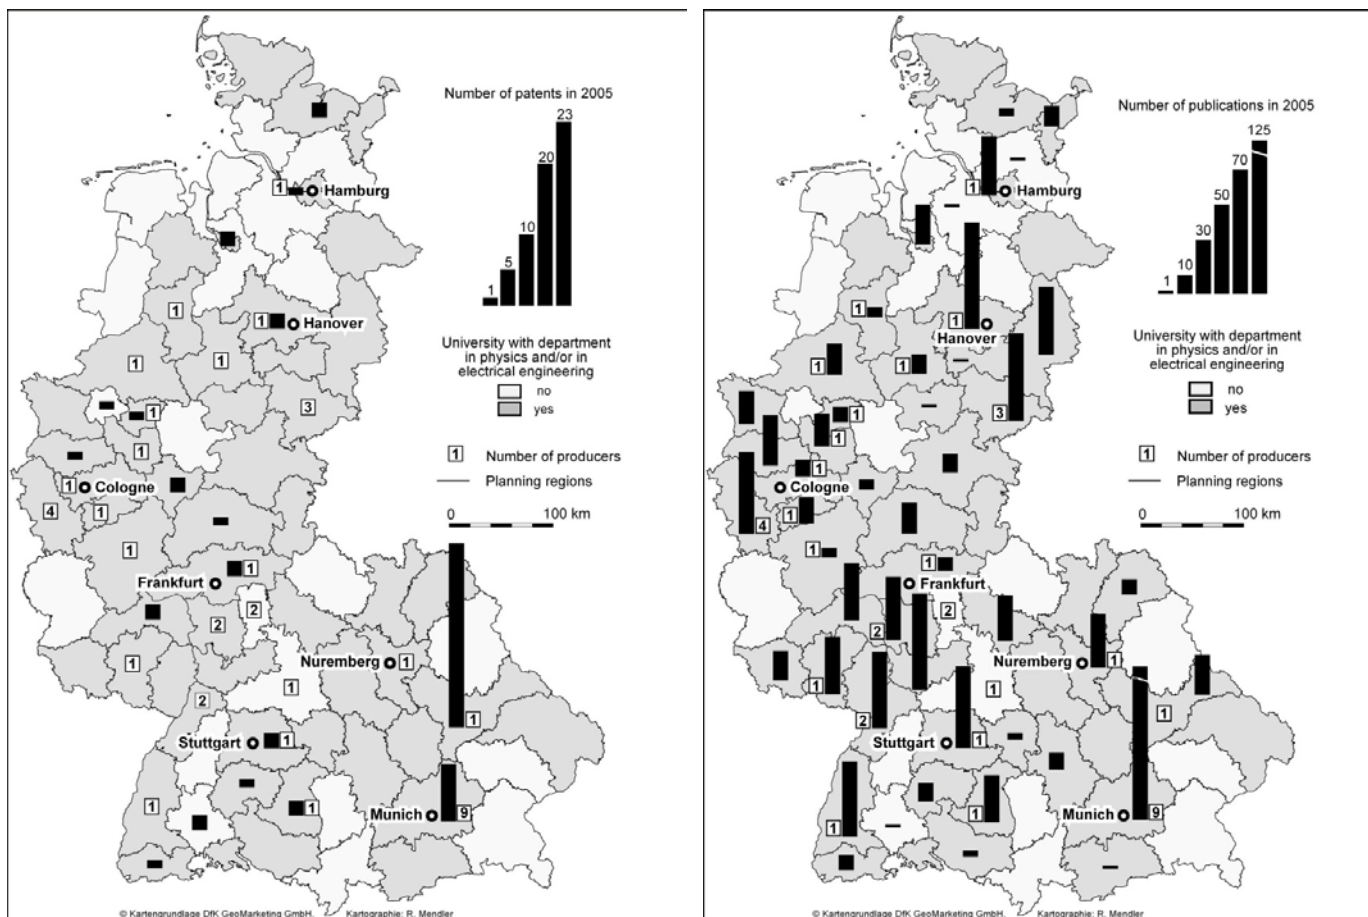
Number of patents in 2005

1 5 10 20 23

1 Hamburg
1 Hanover
1
1
1
3
1
1
1 Cologne
4
1
1
Frankfurt 1
2
2
1
Nuremberg 1
1
1
2
Stuttgart 1
1
1
Munich 9

University with department in physics and/or in electrical engineering
no
yes

1 Number of producers
Planning regions

0 100 km

© Kartengrundlage DfK GeoMarketing GmbH. Kartographie: R. Mendler

Number of publications in 2005

1 10 30 50 70 125

1 Hamburg
1
1 Hanover
1
1
3
1
1
Cologne
1
4
1
1 Frankfurt
2
2
1
Nuremberg 1
1
1
2
Stuttgart 1
1
1
Munich 9

University with department in physics and/or in electrical engineering
no
yes

1 Number of producers
Planning regions

0 100 km

© Kartengrundlage DfK GeoMarketing GmbH. Kartographie: R. Mendler